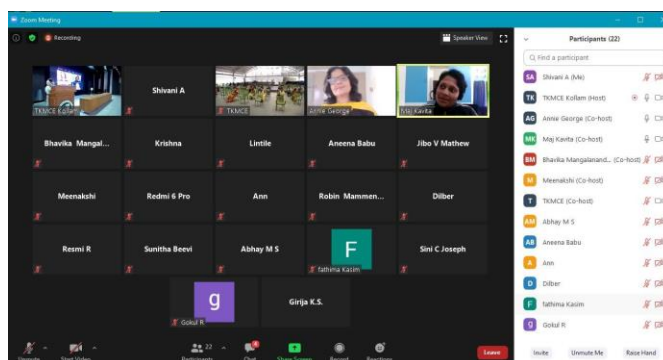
Zoom Meeting

Recording

Speaker View

TKMCE Kollam

Shivani A

TKMCE

Annie George

Maj Kavita

Bhavika Mangal...

Krishna

Lintile

Aneena Babu

Jibo V Mathew

Meenakshi

Redmi 6 Pro

Ann

Robin Mammen...

Dilber

Resmi R

Sunitha Beevi

Abhay M S

F

fathima Kasim

Sini C Joseph

g

Gokul R

Girija K.S.

Unmute

Start Video

Participants 22

Chat

Share Screen

Record

Reactions

Leave

Participants (22)

Find a participant

SA Shivani A (Me)

TK TKMCE Kollam (Host)

AG Annie George (Co-host)

MK Maj Kavita (Co-host)

BM Bhavika Mangalanand... (Co-host)

M Meenakshi (Co-host)

T TKMCE (Co-host)

AM Abhay M S

AB Aneena Babu

A Ann

D Dilber

F fathima Kasim

G Gokul R

Invite

Unmute Me

Raise Hand